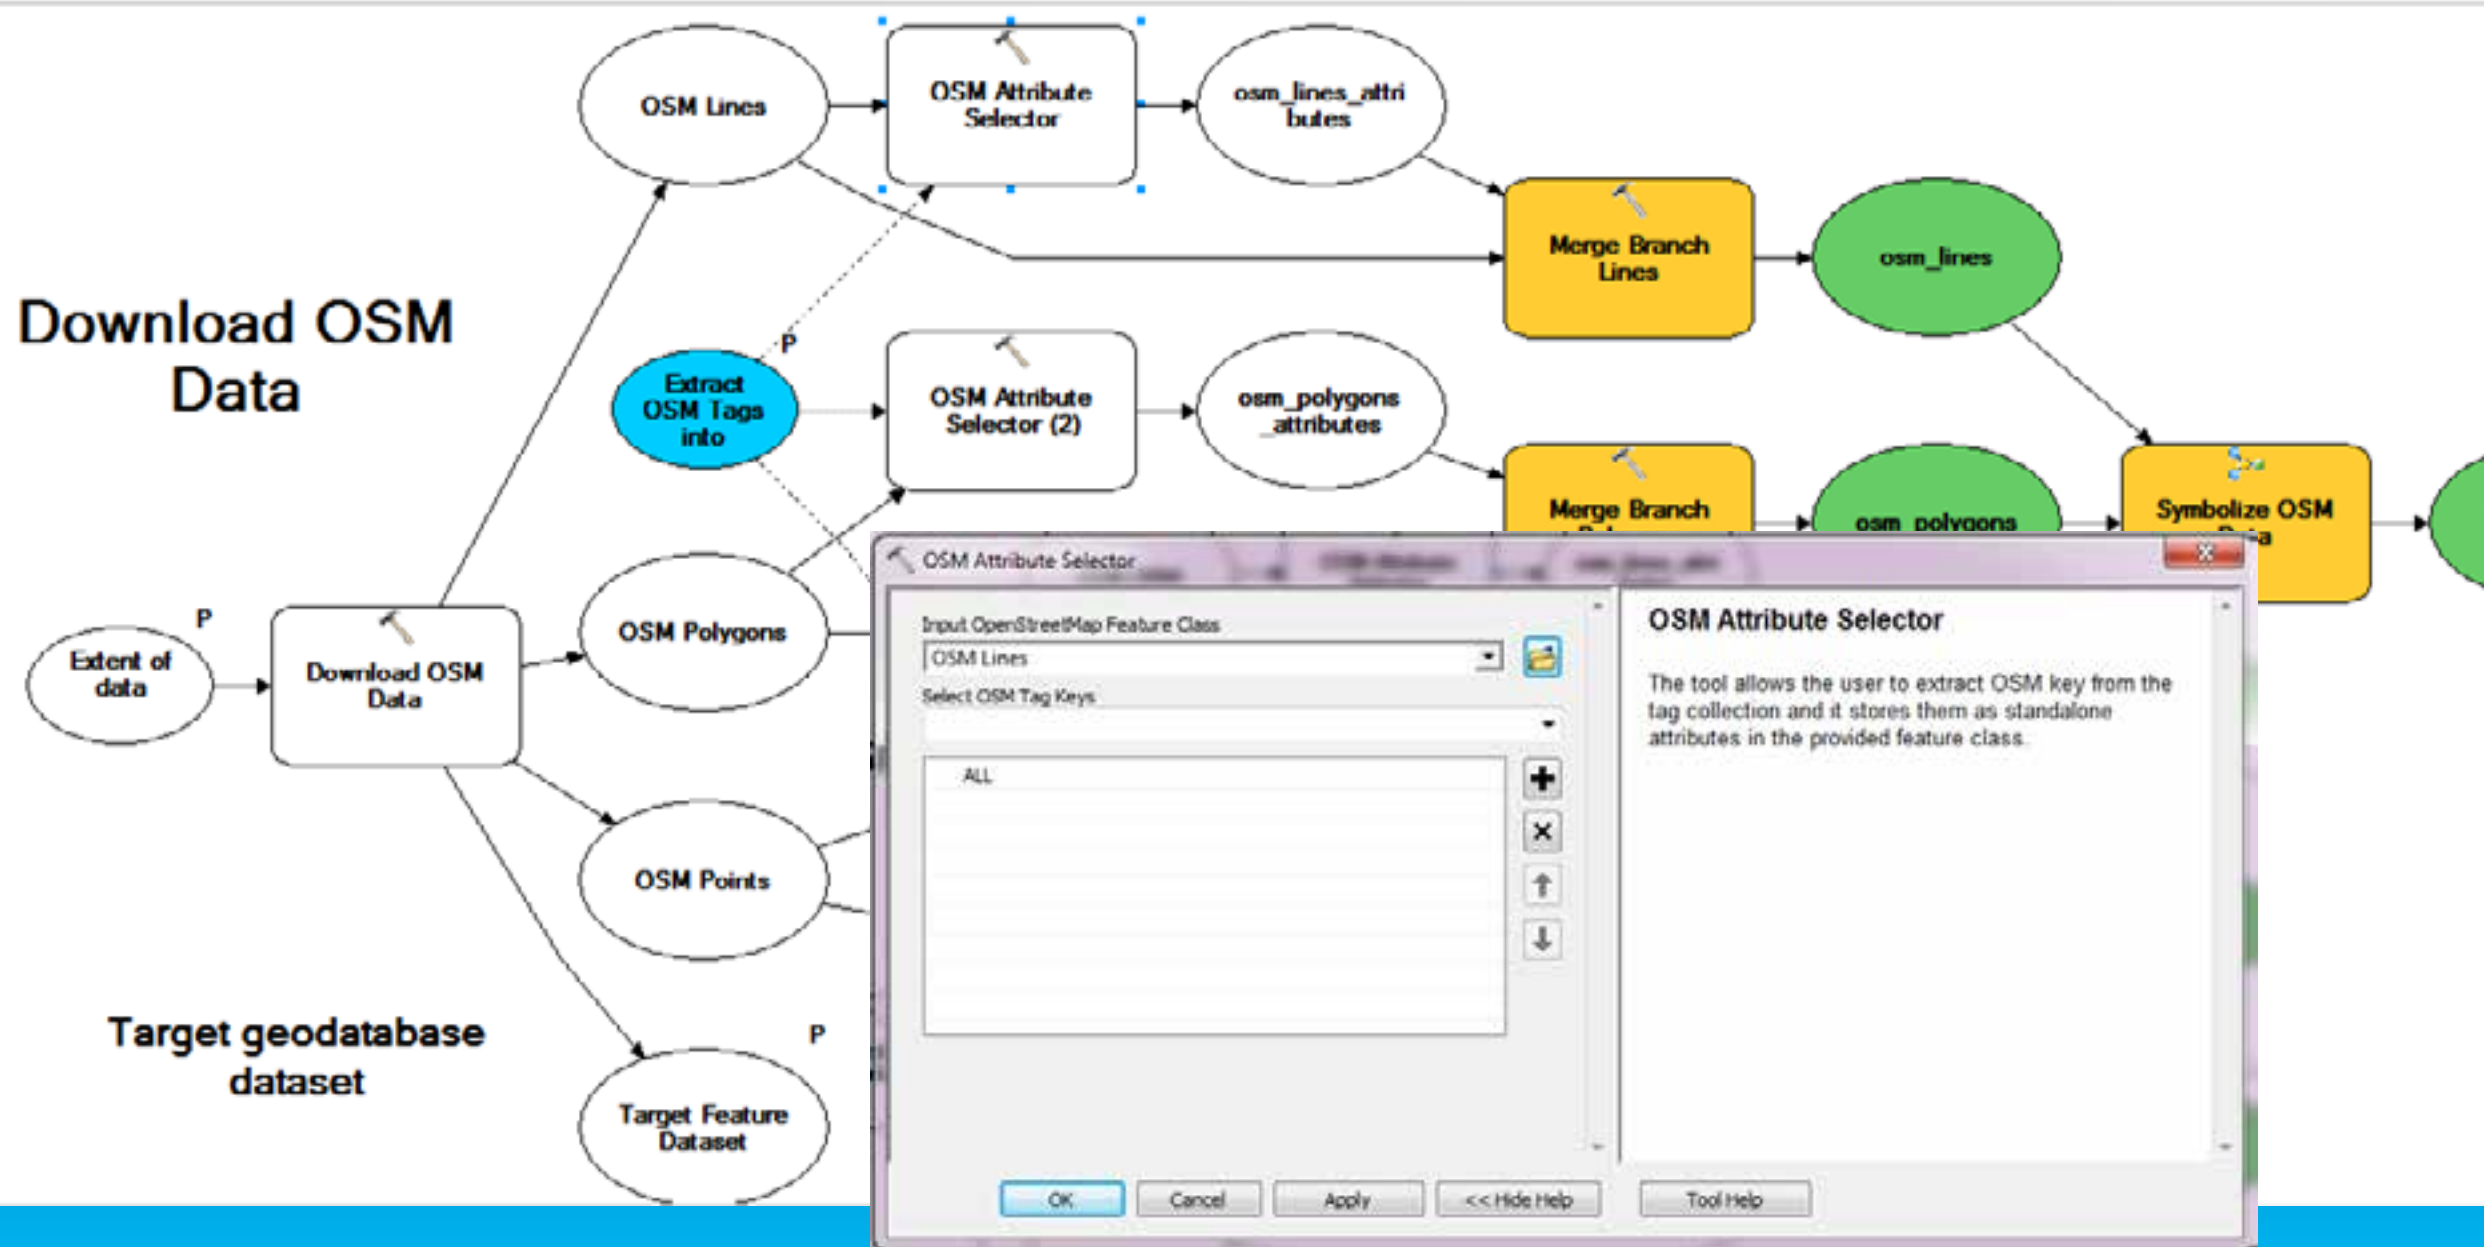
Download OSM Data

OSM Lines

OSM Attribute Selector

osm_lines_attributes

Merge Branch Lines

osm_lines

P

Extract OSM Tags into

OSM Attribute Selector (2)

osm_polygons_attributes

Merge Branch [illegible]

osm_polygons

Symbolize OSM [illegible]

P

Extent of data

Download OSM Data

OSM Polygons

OSM Points

Target geodatabase dataset

P

Target Feature Dataset

OSM Attribute Selector

Input OpenStreetMap Feature Class

OSM Lines

Select OSM Tag Keys

ALL

OSM Attribute Selector

The tool allows the user to extract OSM key from the tag collection and it stores them as standalone attributes in the provided feature class.

OK

Cancel

Apply

<< Hide Help

Tool Help